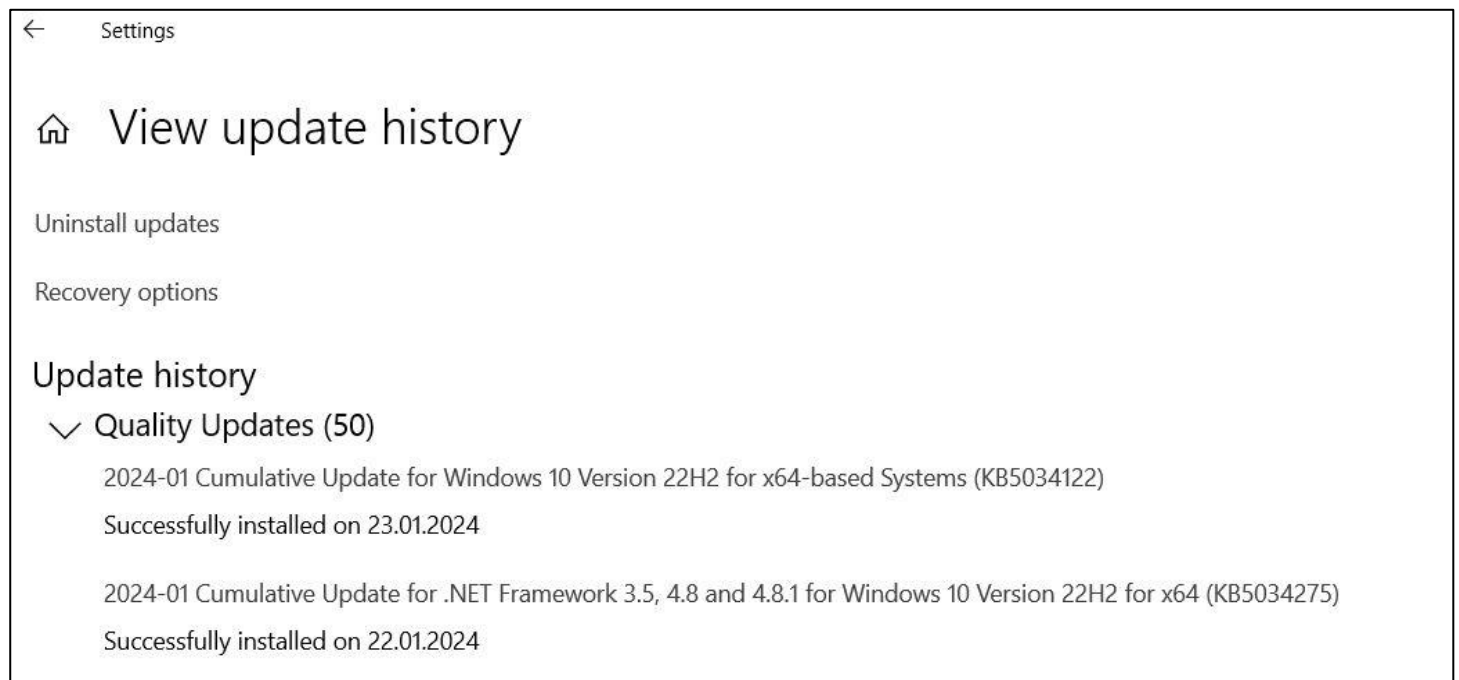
Settings

View update history

Uninstall updates

Recovery options

Update history

Quality Updates (50)

2024-01 Cumulative Update for Windows 10 Version 22H2 for x64-based Systems (KB5034122)

Successfully installed on 23.01.2024

2024-01 Cumulative Update for .NET Framework 3.5, 4.8 and 4.8.1 for Windows 10 Version 22H2 for x64 (KB5034275)

Successfully installed on 22.01.2024